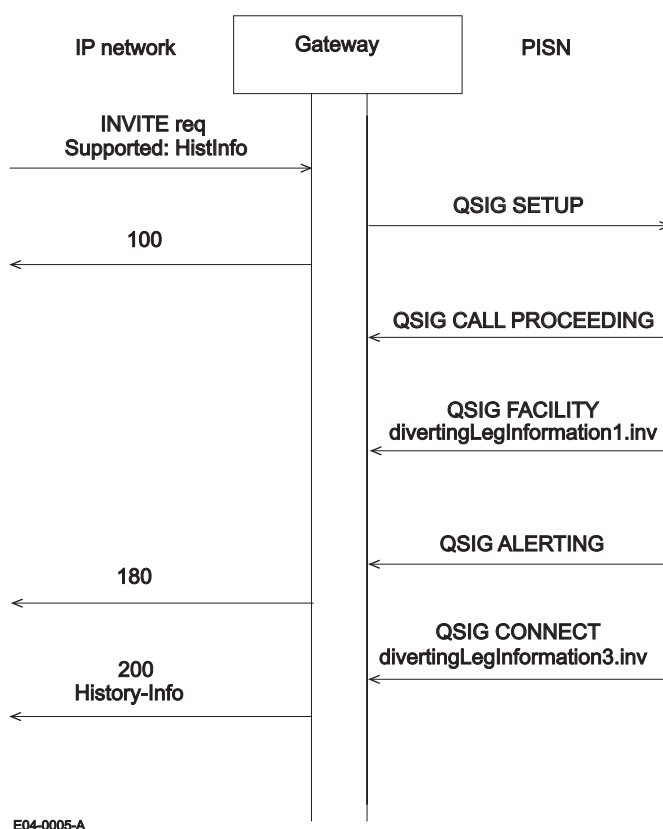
IP network

Gateway

PISN

INVITE req
Supported: HistInfo

QSIG SETUP

100

QSIG CALL PROCEEDING

QSIG FACILITY
divertingLegInformation1.inv

QSIG ALERTING

180

QSIG CONNECT
divertingLegInformation3.inv

200
History-Info

E04-0005-A